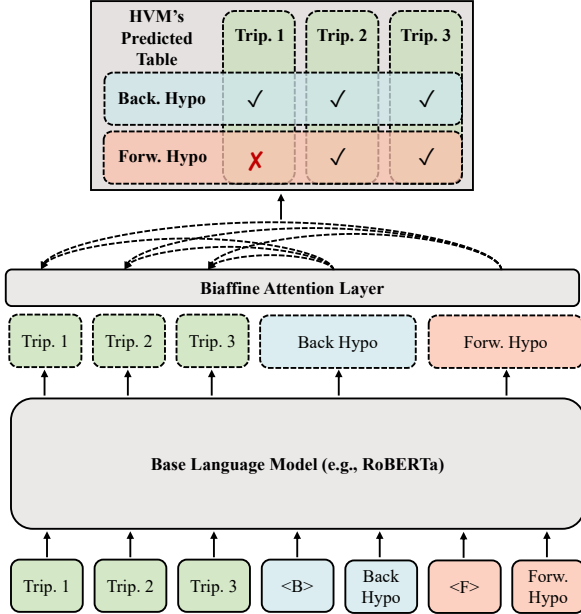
HVM's Predicted Table

| | Trip. 1 | Trip. 2 | Trip. 3 |
|---|---|---|---|
| Back. Hypo | ✓ | ✓ | ✓ |
| Forw. Hypo | ✗ | ✓ | ✓ |

Biaffine Attention Layer

Trip. 1
Trip. 2
Trip. 3
Back Hypo
Forw. Hypo

Base Language Model (e.g., RoBERTa)

Trip. 1
Trip. 2
Trip. 3
<B>
Back Hypo
<F>
Forw. Hypo